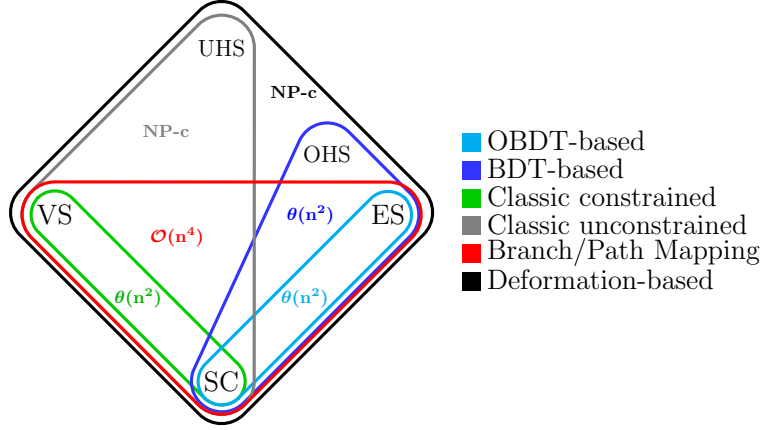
UHS

NP-c

NP-c

OHS

VS

ES

$\mathcal{O}(\mathbf{n^4})$

$\theta(\mathbf{n^2})$

$\theta(\mathbf{n^2})$

$\theta(\mathbf{n^2})$

SC

OBDT-based
BDT-based
Classic constrained
Classic unconstrained
Branch/Path Mapping
Deformation-based